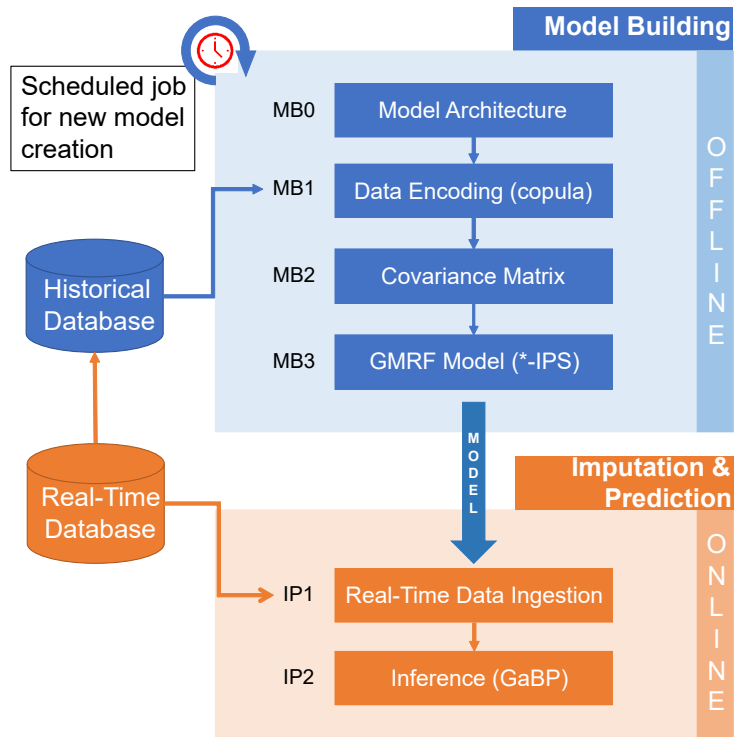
Model Building

Scheduled job for new model creation

OFFLINE

MB0 Model Architecture

MB1 Data Encoding (copula)

Historical Database

MB2 Covariance Matrix

MB3 GMRF Model (*-IPS)

MODEL

Imputation & Prediction

Real-Time Database

ONLINE

IP1 Real-Time Data Ingestion

IP2 Inference (GaBP)